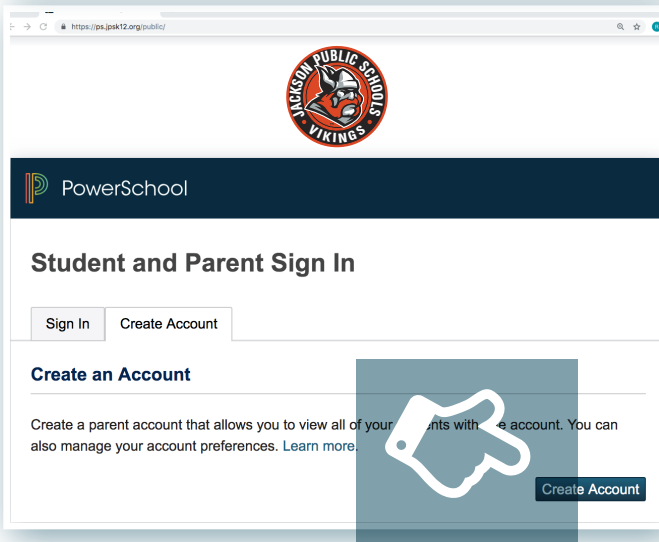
https://ps.jpsk12.org/public/

JACKSON PUBLIC SCHOOLS
VIKINGS

PowerSchool

Student and Parent Sign In

Sign In
Create Account

Create an Account

Create a parent account that allows you to view all of your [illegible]ents with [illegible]e account. You can also manage your account preferences. Learn more.

Create Account